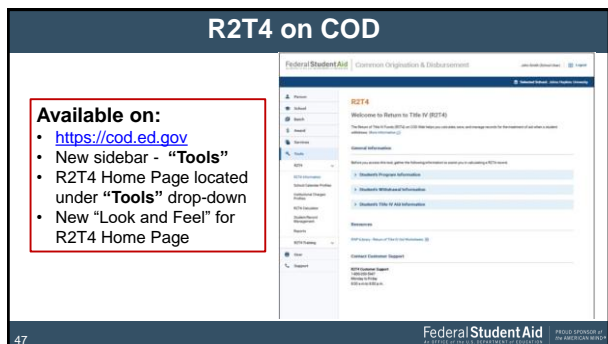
R2T4 on COD

Available on:
- https://cod.ed.gov
- New sidebar - "Tools"
- R2T4 Home Page located under "Tools" drop-down
- New "Look and Feel" for R2T4 Home Page

Federal Student Aid | Common Origination & Disbursement

Persons
School
Batch
Award
Services
Tools
R2T4
R2T4 Information
School Customer Profiles
Institutional Program Profiles
R2T4 Calculator
Student Record Management
Reports
R2T4 Training
User
Support

R2T4

Welcome to Return to Title IV (R2T4)

General Information

Student's Program Information

Student's Withdrawal Information

Student's Title IV Aid Information

Resources

Contact Customer Support

R2T4 Customer Support

47

Federal Student Aid | PROUD SPONSOR of the AMERICAN MIND

An OFFICE of the U.S. DEPARTMENT of EDUCATION